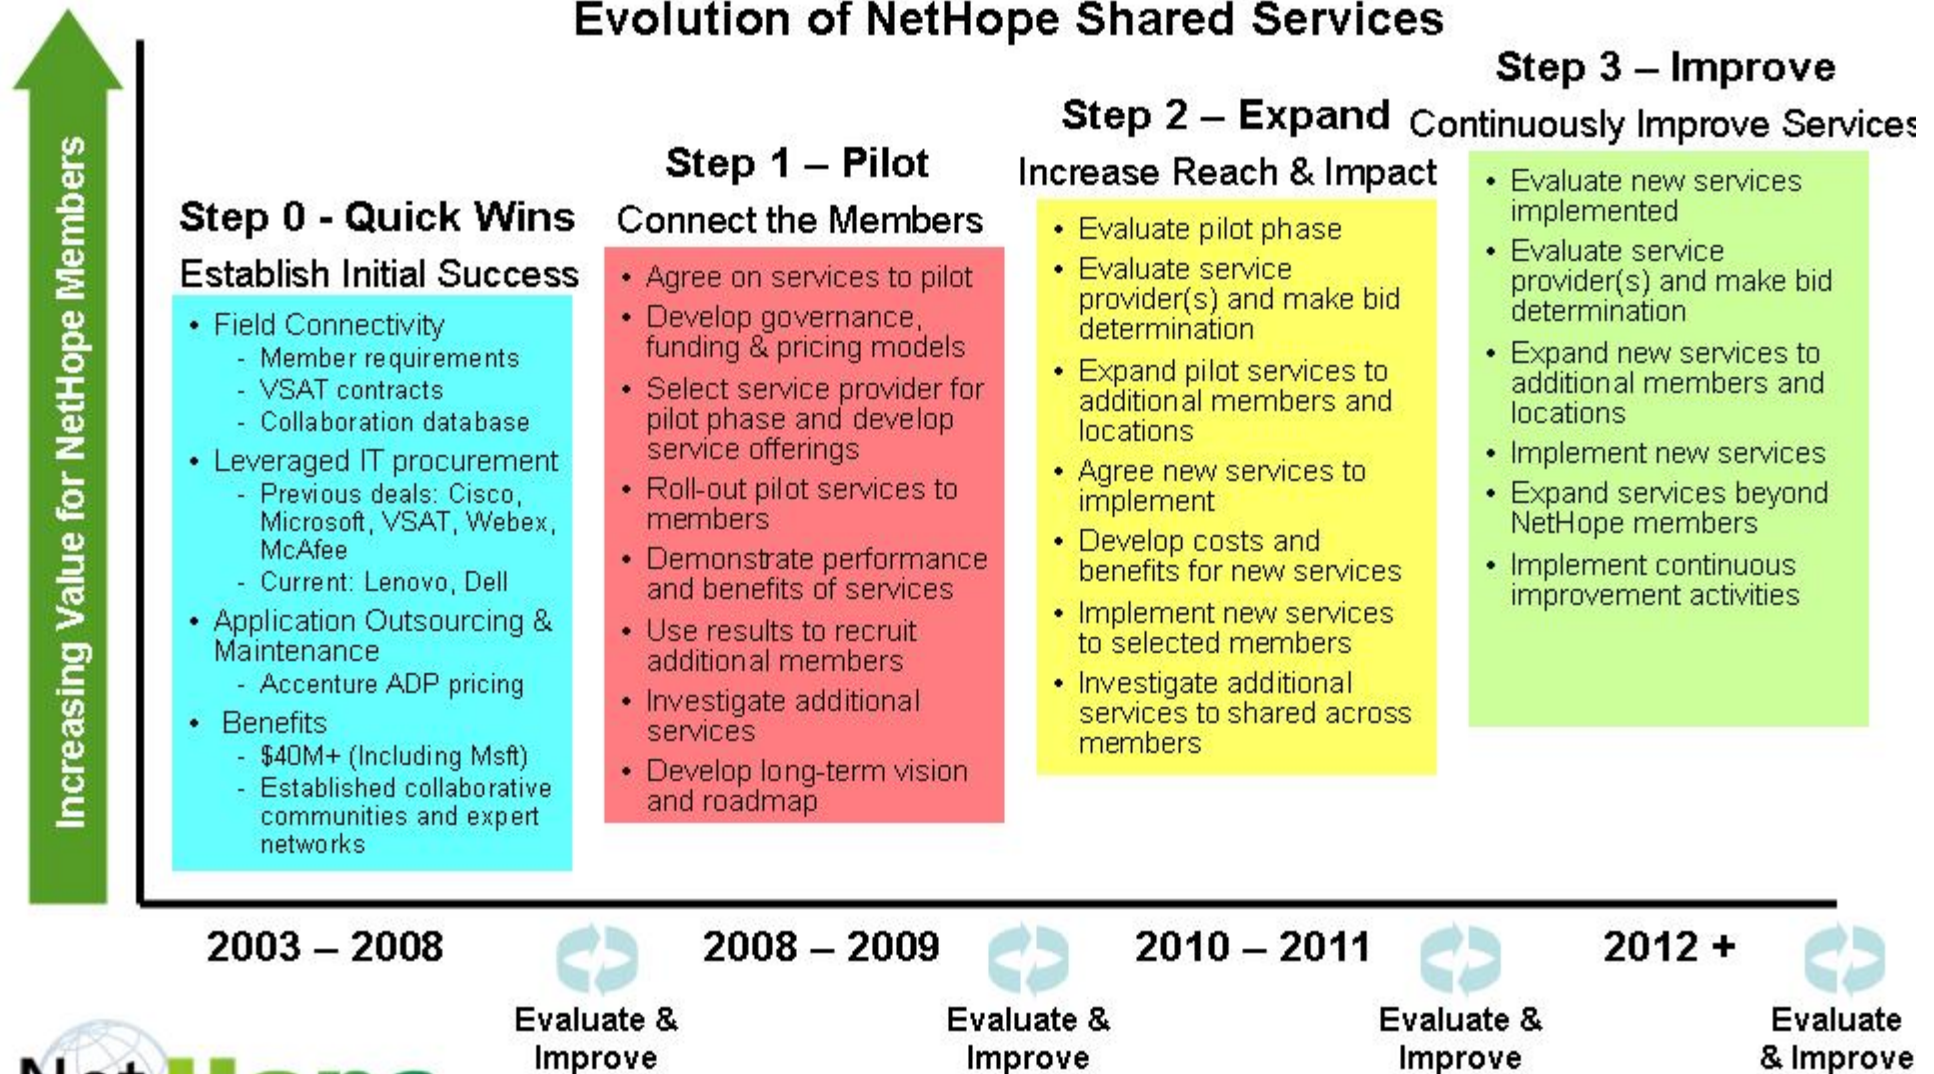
Evolution of NetHope Shared Services

Increasing Value for NetHope Members

Step 0 - Quick Wins
Establish Initial Success

- Field Connectivity
  - Member requirements
  - VSAT contracts
  - Collaboration database
- Leveraged IT procurement
  - Previous deals: Cisco, Microsoft, VSAT, Webex, McAfee
  - Current: Lenovo, Dell
- Application Outsourcing & Maintenance
  - Accenture ADP pricing
- Benefits
  - \$40M+ (Including Msft)
  - Established collaborative communities and expert networks

Step 1 – Pilot
Connect the Members

- Agree on services to pilot
- Develop governance, funding & pricing models
- Select service provider for pilot phase and develop service offerings
- Roll-out pilot services to members
- Demonstrate performance and benefits of services
- Use results to recruit additional members
- Investigate additional services
- Develop long-term vision and roadmap

Step 2 – Expand
Increase Reach & Impact

- Evaluate pilot phase
- Evaluate service provider(s) and make bid determination
- Expand pilot services to additional members and locations
- Agree new services to implement
- Develop costs and benefits for new services
- Implement new services to selected members
- Investigate additional services to shared across members

Step 3 – Improve
Continuously Improve Services

- Evaluate new services implemented
- Evaluate service provider(s) and make bid determination
- Expand new services to additional members and locations
- Implement new services
- Expand services beyond NetHope members
- Implement continuous improvement activities

2003 – 2008
Evaluate & Improve
2008 – 2009
Evaluate & Improve
2010 – 2011
Evaluate & Improve
2012 +
Evaluate & Improve

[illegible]